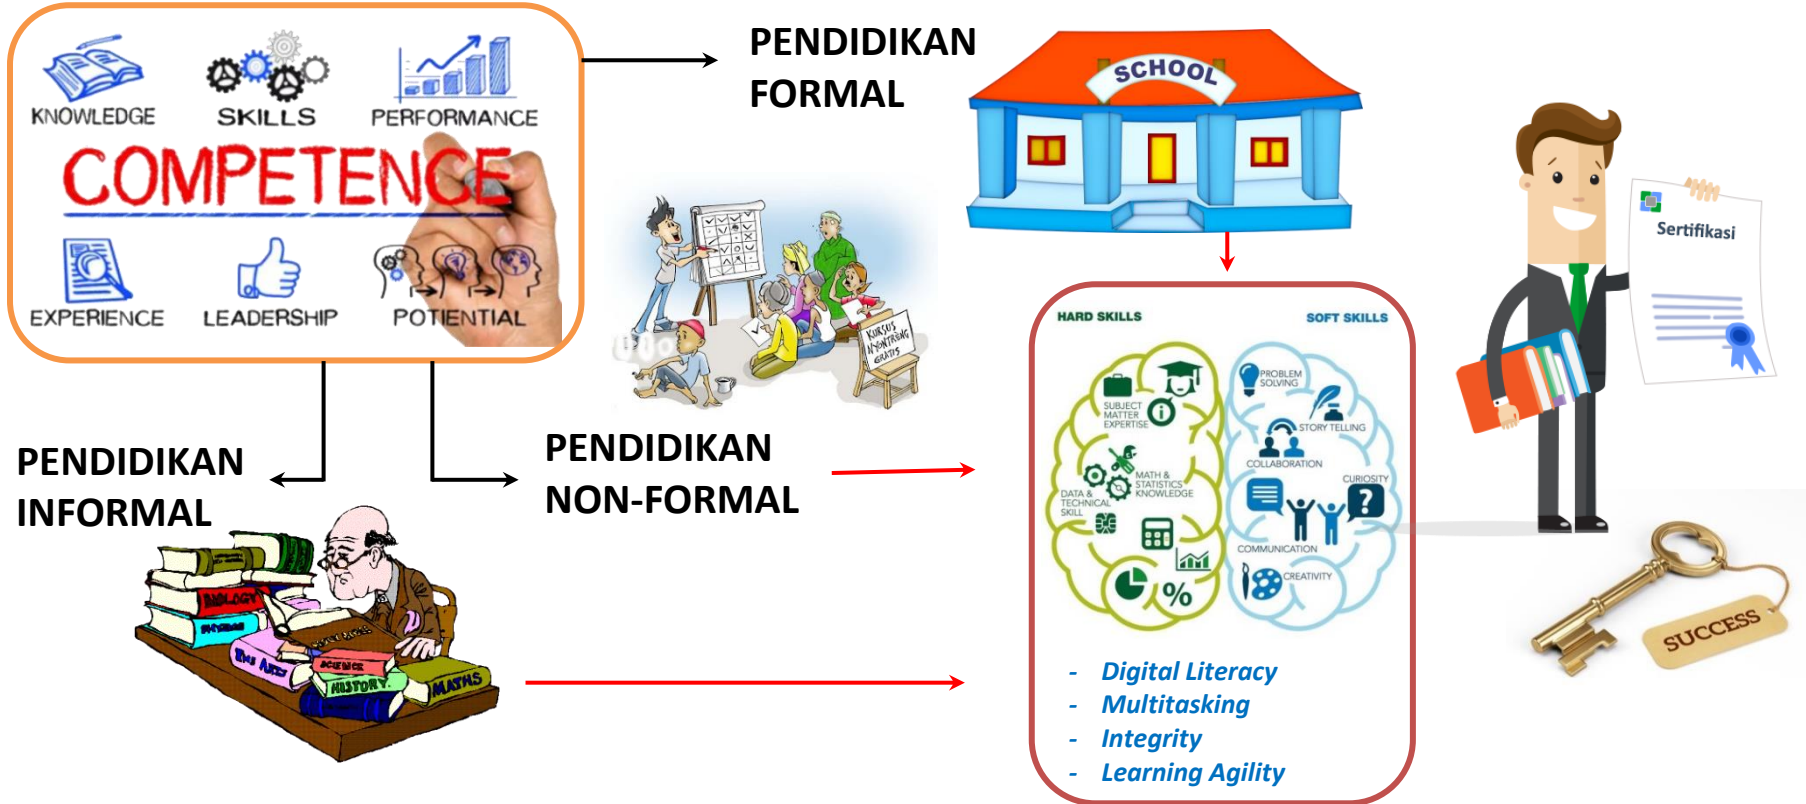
KNOWLEDGE
SKILLS
PERFORMANCE
COMPETENCE
EXPERIENCE
LEADERSHIP
POTENTIAL

PENDIDIKAN FORMAL

SCHOOL

KURSUS MENJAHIT GRATIS

PENDIDIKAN INFORMAL

PENDIDIKAN NON-FORMAL

BIOLOGY
PHYSICS
SCIENCE
HISTORY
MATHS

HARD SKILLS
SOFT SKILLS
SUBJECT MATTER EXPERTISE
DATA & TECHNICAL SKILL
MATH & STATISTICS KNOWLEDGE
PROBLEM SOLVING
STORY TELLING
COLLABORATION
CURIOSITY
COMMUNICATION
CREATIVITY

- Digital Literacy
- Multitasking
- Integrity
- Learning Agility

Sertifikasi

SUCCESS